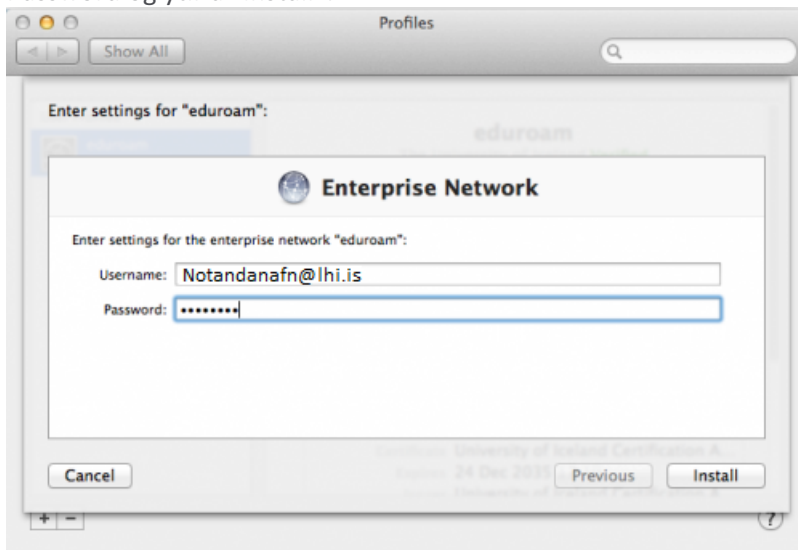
Profiles

Show All

Enter settings for "eduroam":

eduroam

Enterprise Network

Enter settings for the enterprise network "eduroam":

Username: Notandanafn@lhi.is

Password: ••••••••

University of Iceland Certification A...

24 Dec 2035

Cancel

Previous

Install

+ −

?